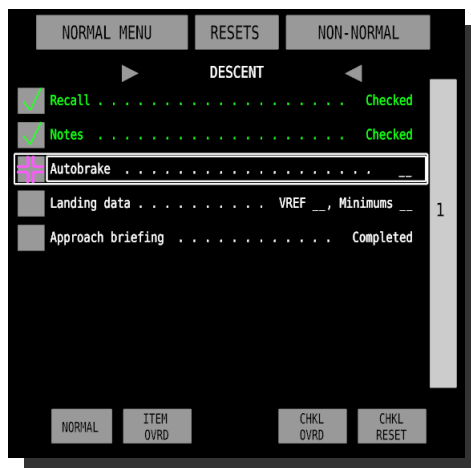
NORMAL MENU RESETS NON-NORMAL

DESCENT

Recall . . . . . . . . . . . . . . . . Checked

Notes . . . . . . . . . . . . . . . . Checked

Autobrake . . . . . . . . . . . . . . . . . . . __

Landing data . . . . . . . . . . VREF __, Minimums __

Approach briefing . . . . . . . . . . . Completed

1

NORMAL

ITEM OVRD

CHKL OVRD

CHKL RESET